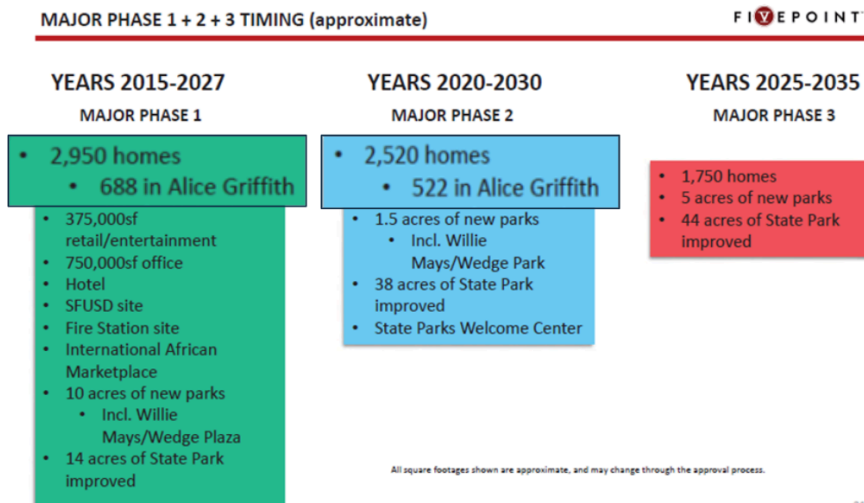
MAJOR PHASE 1 + 2 + 3 TIMING (approximate)

FIVEPOINT

YEARS 2015-2027

MAJOR PHASE 1

- 2,950 homes
  - 688 in Alice Griffith

- 375,000sf retail/entertainment
- 750,000sf office
- Hotel
- SFUSD site
- Fire Station site
- International African Marketplace
- 10 acres of new parks
  - Incl. Willie Mays/Wedge Plaza
- 14 acres of State Park improved

YEARS 2020-2030

MAJOR PHASE 2

- 2,520 homes
  - 522 in Alice Griffith

- 1.5 acres of new parks
  - Incl. Willie Mays/Wedge Park
- 38 acres of State Park improved
- State Parks Welcome Center

YEARS 2025-2035

MAJOR PHASE 3

- 1,750 homes
- 5 acres of new parks
- 44 acres of State Park improved

All square footages shown are approximate, and may change through the approval process.